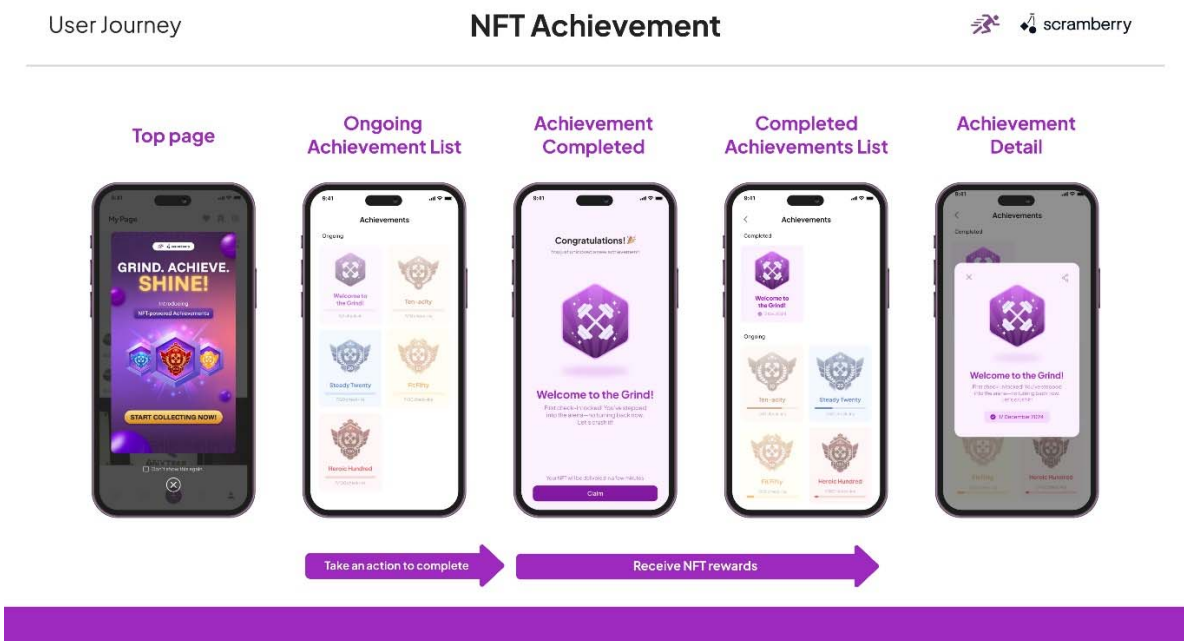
User Journey

NFT Achievement

scramberry

Top page

Ongoing Achievement List

Achievement Completed

Completed Achievements List

Achievement Detail

9:41

My Page

GRIND. ACHIEVE. SHINE!

Introducing

NFT-powered Achievements

START COLLECTING NOW!

Don't show this again

9:41

Achievements

Ongoing

Welcome to the Grind!

Ten-acity

Steady Twenty

FitFifty

Heroic Hundred

9:41

Congratulations! 🎉

Welcome to the Grind!

First check-in locked! You've stepped into the arena—no turning back now. Let's crush it!

Claim

9:41

Achievements

Completed

Welcome to the Grind!

Ongoing

Ten-acity

Steady Twenty

FitFifty

Heroic Hundred

9:41

Achievements

Completed

Welcome to the Grind!

12 December 2024

FitFifty

Heroic Hundred

Take an action to complete

Receive NFT rewards